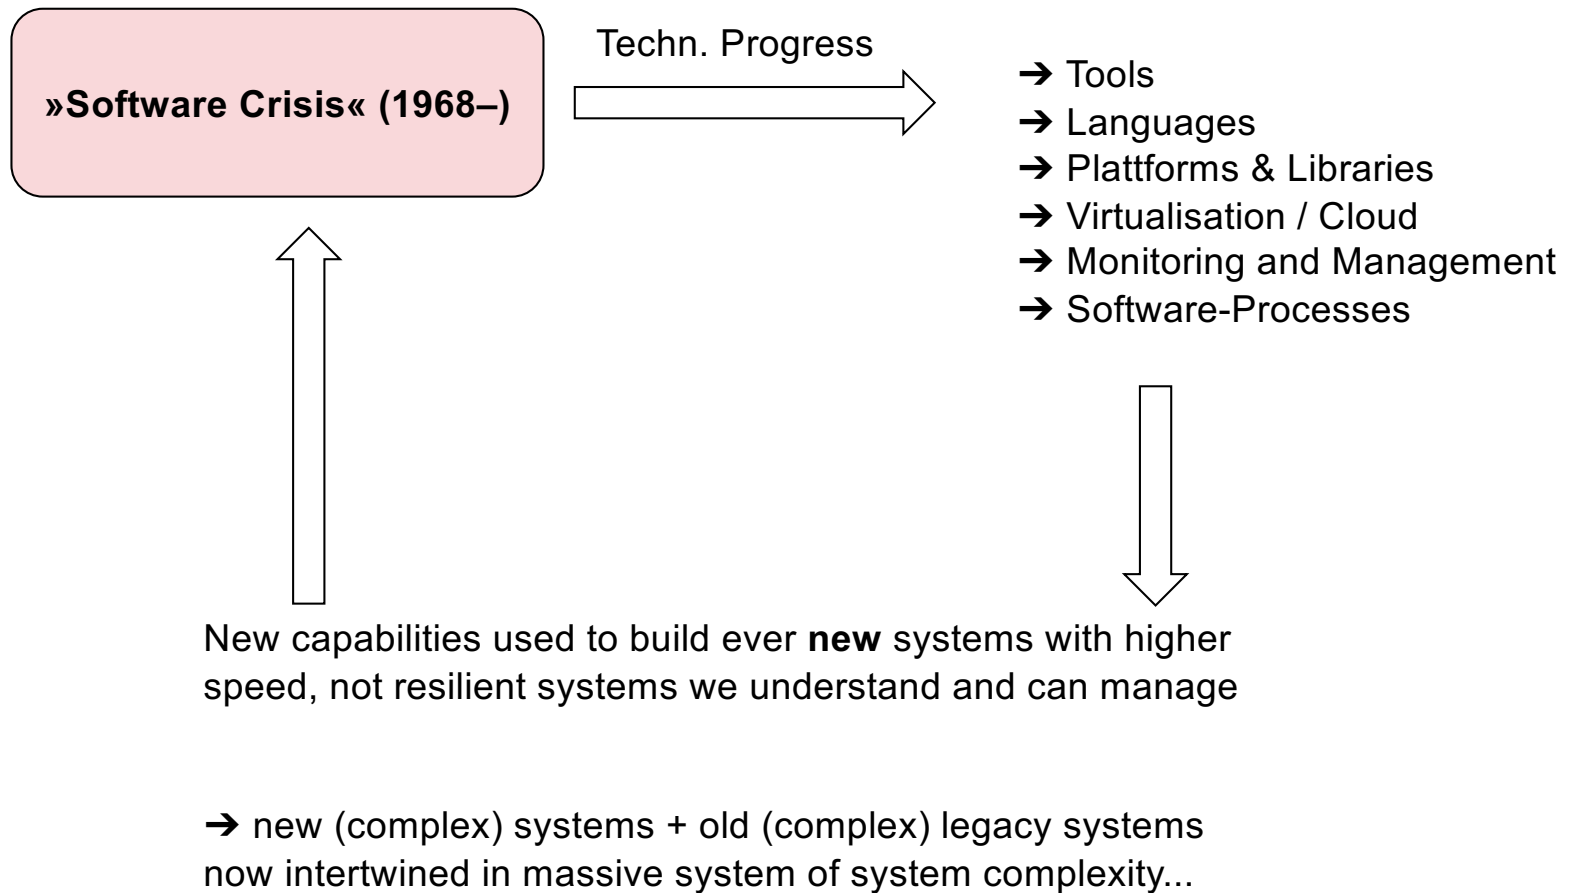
»Software Crisis« (1968–)

Techn. Progress

➔ Tools
➔ Languages
➔ Plattforms & Libraries
➔ Virtualisation / Cloud
➔ Monitoring and Management
➔ Software-Processes

New capabilities used to build ever **new** systems with higher speed, not resilient systems we understand and can manage

➔ new (complex) systems + old (complex) legacy systems now intertwined in massive system of system complexity...